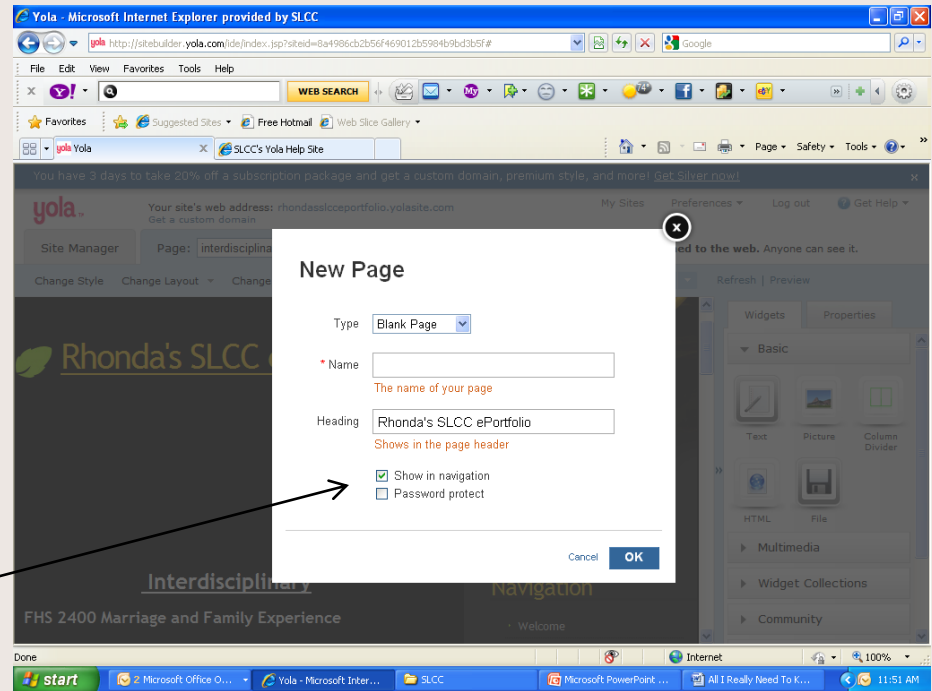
Yola - Microsoft Internet Explorer provided by SLCC

http://sitebuilder.yola.com/ide/index.jsp?siteid=8a4986cb2b56f469012b5984b9bd3b5f#

Google

File Edit View Favorites Tools Help

WEB SEARCH

Favorites Suggested Sites Free Hotmail Web Slice Gallery

Yola SLCC's Yola Help Site

Page Safety Tools

You have 3 days to take 20% off a subscription package and get a custom domain, premium style, and more! Get Silver now!

yola Your site's web address: rhondasslccportfolio.yolasite.com Get a custom domain

My Sites Preferences Log out Get Help

Site Manager Page: interdisciplina

ed to the web. Anyone can see it.

Change Style Change Layout Change

Refresh | Preview

Widgets Properties

Basic

Text Picture Column Divider

HTML File

Multimedia

Widget Collections

Community

Rhonda's SLCC e

Interdisciplinary

FHS 2400 Marriage and Family Experience

Navigation

Welcome

New Page

Type Blank Page

* Name

The name of your page

Heading Rhonda's SLCC ePortfolio

Shows in the page header

Show in navigation

Password protect

Cancel OK

Done Internet 100%

start 2 Microsoft Office O... Yola - Microsoft Inter... SLCC Microsoft PowerPoint ... All I Really Need To K... 11:51 AM